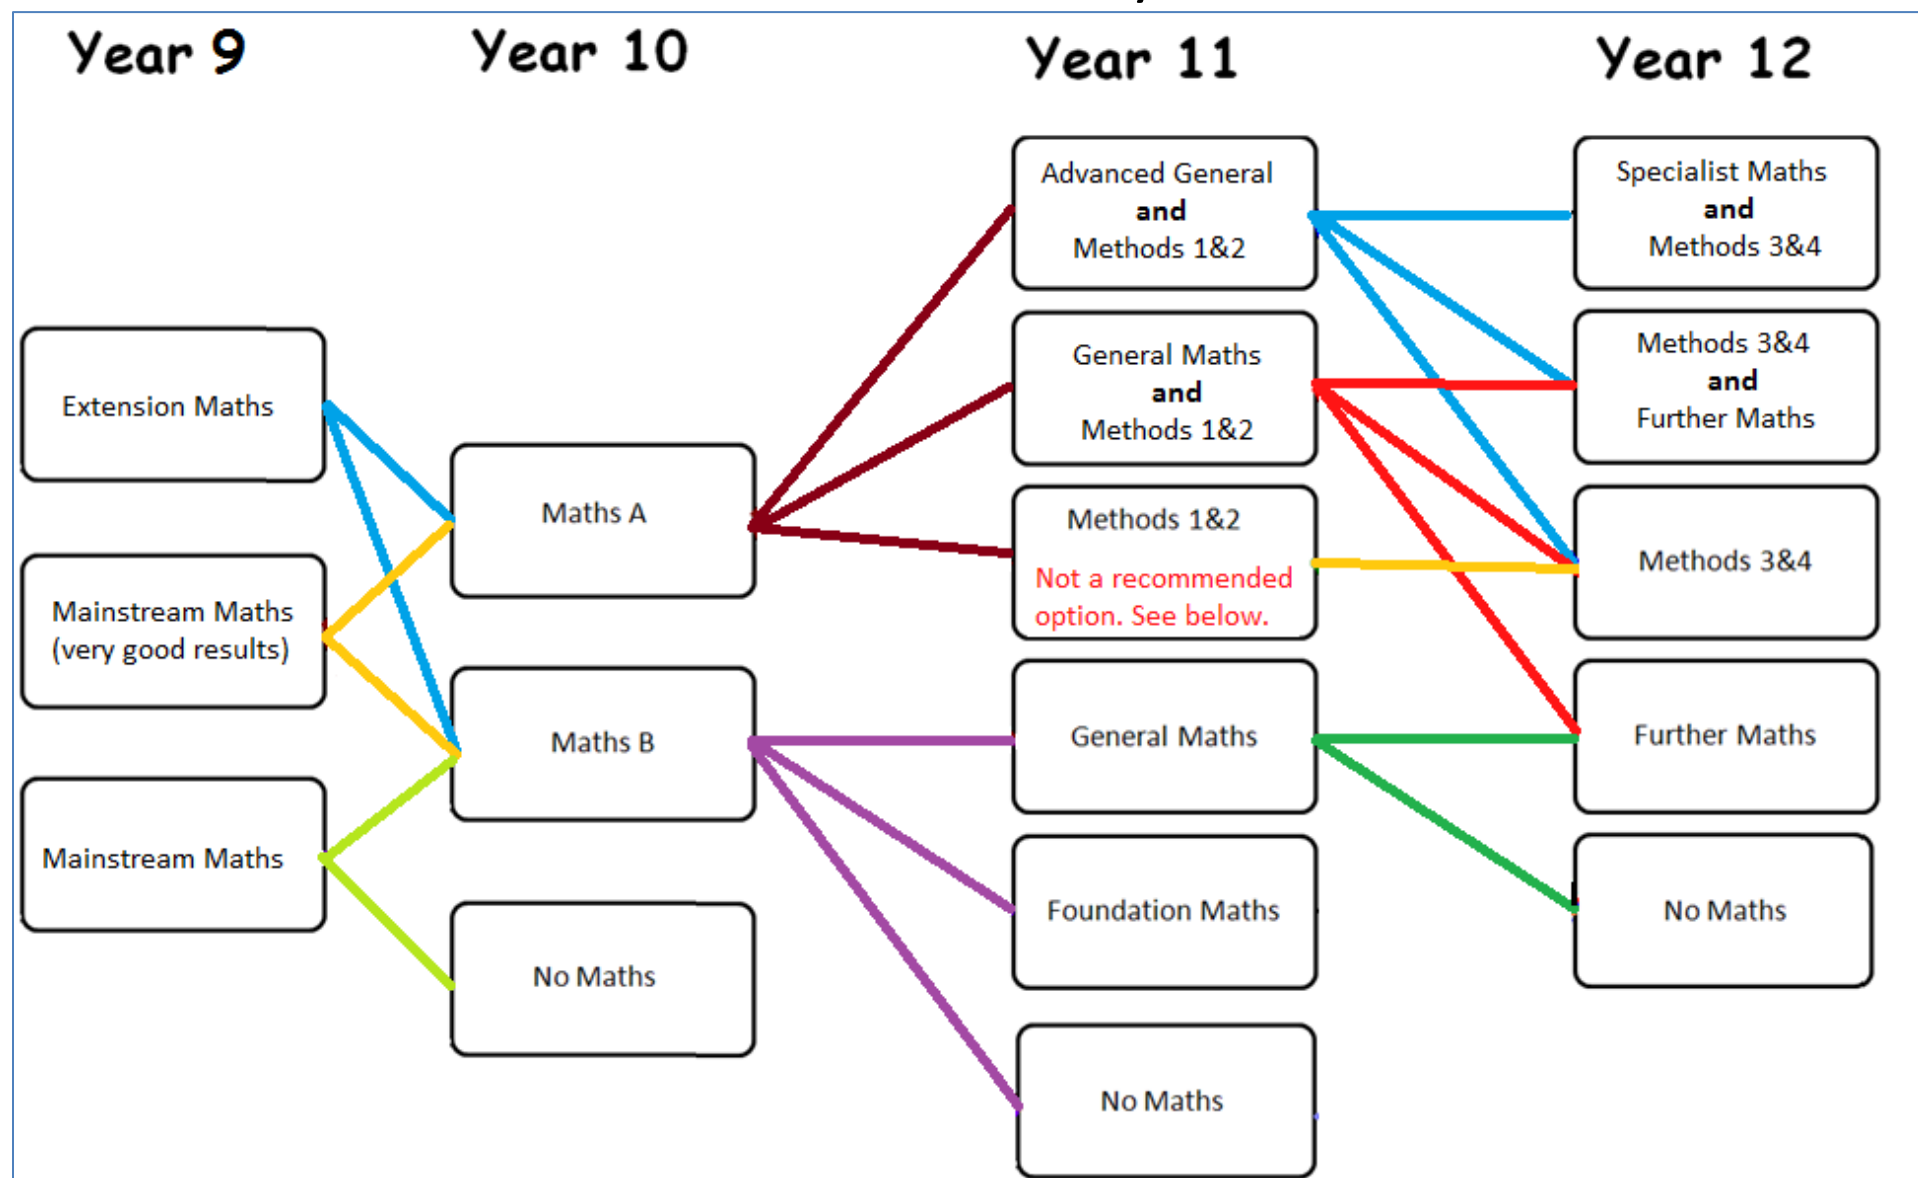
Year 9

Year 10

Year 11

Year 12

Advanced General
and
Methods 1&2

Specialist Maths
and
Methods 3&4

Extension Maths

General Maths
and
Methods 1&2

Methods 3&4
and
Further Maths

Maths A

Methods 1&2

Not a recommended option. See below.

Methods 3&4

Mainstream Maths (very good results)

Maths B

General Maths

Further Maths

Mainstream Maths

Foundation Maths

No Maths

No Maths

No Maths